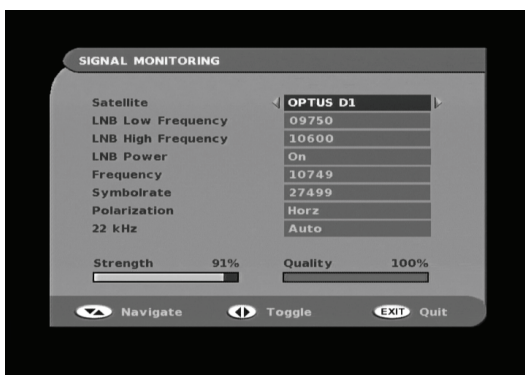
SIGNAL MONITORING

| | |
|---|---|
| Satellite | OPTUS D1 |
| LNB Low Frequency | 09750 |
| LNB High Frequency | 10600 |
| LNB Power | On |
| Frequency | 10749 |
| Symbolrate | 27499 |
| Polarization | Horz |
| 22 kHz | Auto |

Strength 91%

Quality 100%

Navigate

Toggle

EXIT Quit